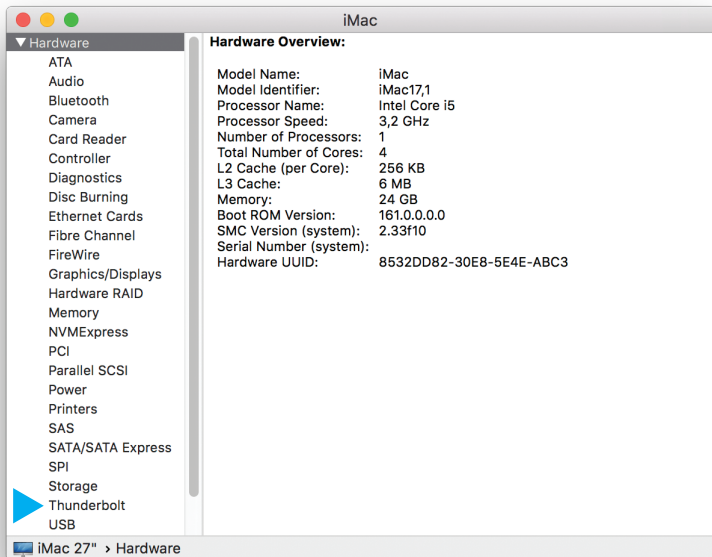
iMac

▼ Hardware
ATA
Audio
Bluetooth
Camera
Card Reader
Controller
Diagnostics
Disc Burning
Ethernet Cards
Fibre Channel
FireWire
Graphics/Displays
Hardware RAID
Memory
NVMExpress
PCI
Parallel SCSI
Power
Printers
SAS
SATA/SATA Express
SPI
Storage
Thunderbolt
USB

Hardware Overview:

| | |
|---|---|
| Model Name: | iMac |
| Model Identifier: | iMac17,1 |
| Processor Name: | Intel Core i5 |
| Processor Speed: | 3,2 GHz |
| Number of Processors: | 1 |
| Total Number of Cores: | 4 |
| L2 Cache (per Core): | 256 KB |
| L3 Cache: | 6 MB |
| Memory: | 24 GB |
| Boot ROM Version: | 161.0.0.0.0 |
| SMC Version (system): | 2.33f10 |
| Serial Number (system): | |
| Hardware UUID: | 8532DD82-30E8-5E4E-ABC3 |

iMac 27" › Hardware